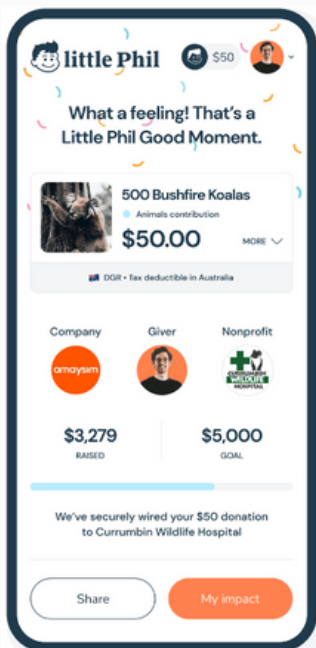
little Phil

$50

What a feeling! That's a Little Phil Good Moment.

500 Bushfire Koalas

Animals contribution

$50.00

MORE

DGR • Tax deductible in Australia

Company

Giver

Nonprofit

amaysim

CURRUMBIN WILDLIFE HOSPITAL

$3,279
RAISED

$5,000
GOAL

We've securely wired your $50 donation to Currumbin Wildlife Hospital

Share

My impact